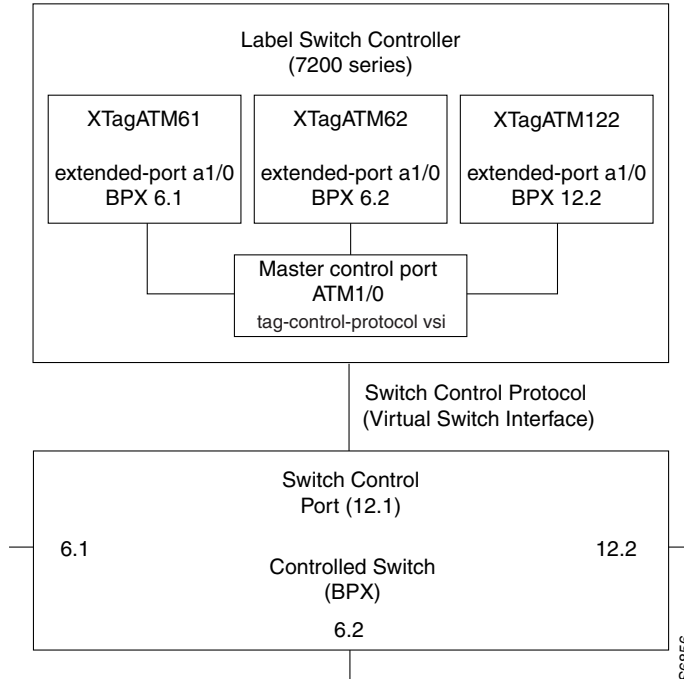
Label Switch Controller
(7200 series)

XTagATM61

extended-port a1/0
BPX 6.1

XTagATM62

extended-port a1/0
BPX 6.2

XTagATM122

extended-port a1/0
BPX 12.2

Master control port
ATM1/0
tag-control-protocol vsi

Switch Control Protocol
(Virtual Switch Interface)

Switch Control
Port (12.1)

6.1

12.2

Controlled Switch
(BPX)

6.2

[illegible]